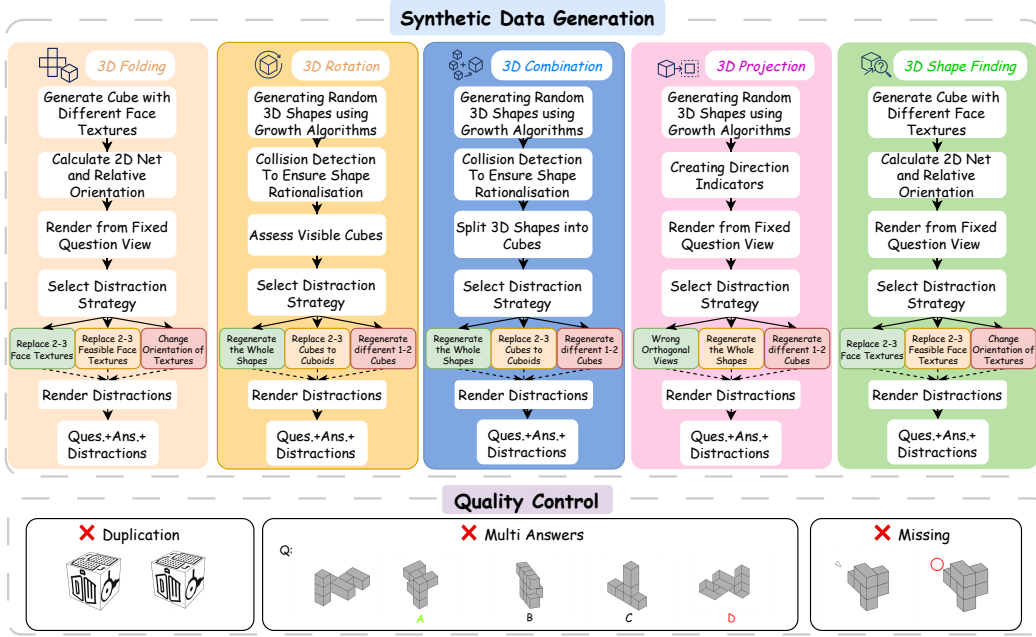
Synthetic Data Generation

3D Folding

Generate Cube with Different Face Textures

Calculate 2D Net and Relative Orientation

Render from Fixed Question View

Select Distraction Strategy

Replace 2-3 Face Textures

Replace 2-3 Feasible Face Textures

Change Orientation of Textures

Render Distractions

Ques.+Ans.+ Distractions

3D Rotation

Generating Random 3D Shapes using Growth Algorithms

Collision Detection To Ensure Shape Rationalisation

Assess Visible Cubes

Select Distraction Strategy

Regenerate the Whole Shapes

Replace 2-3 Cubes to Cuboids

Regenerate different 1-2 Cubes

Render Distractions

Ques.+Ans.+ Distractions

3D Combination

Generating Random 3D Shapes using Growth Algorithms

Collision Detection To Ensure Shape Rationalisation

Split 3D Shapes into Cubes

Select Distraction Strategy

Regenerate the Whole Shapes

Replace 2-3 Cubes to Cuboids

Regenerate different 1-2 Cubes

Render Distractions

Ques.+Ans.+ Distractions

3D Projection

Generating Random 3D Shapes using Growth Algorithms

Creating Direction Indicators

Render from Fixed Question View

Select Distraction Strategy

Wrong Orthogonal Views

Regenerate the Whole Shapes

Regenerate different 1-2 Cubes

Render Distractions

Ques.+Ans.+ Distractions

3D Shape Finding

Generate Cube with Different Face Textures

Calculate 2D Net and Relative Orientation

Render from Fixed Question View

Select Distraction Strategy

Replace 2-3 Face Textures

Replace 2-3 Feasible Face Textures

Change Orientation of Textures

Render Distractions

Ques.+Ans.+ Distractions

Quality Control

Duplication

Multi Answers

Q:

A

B

C

D

Missing